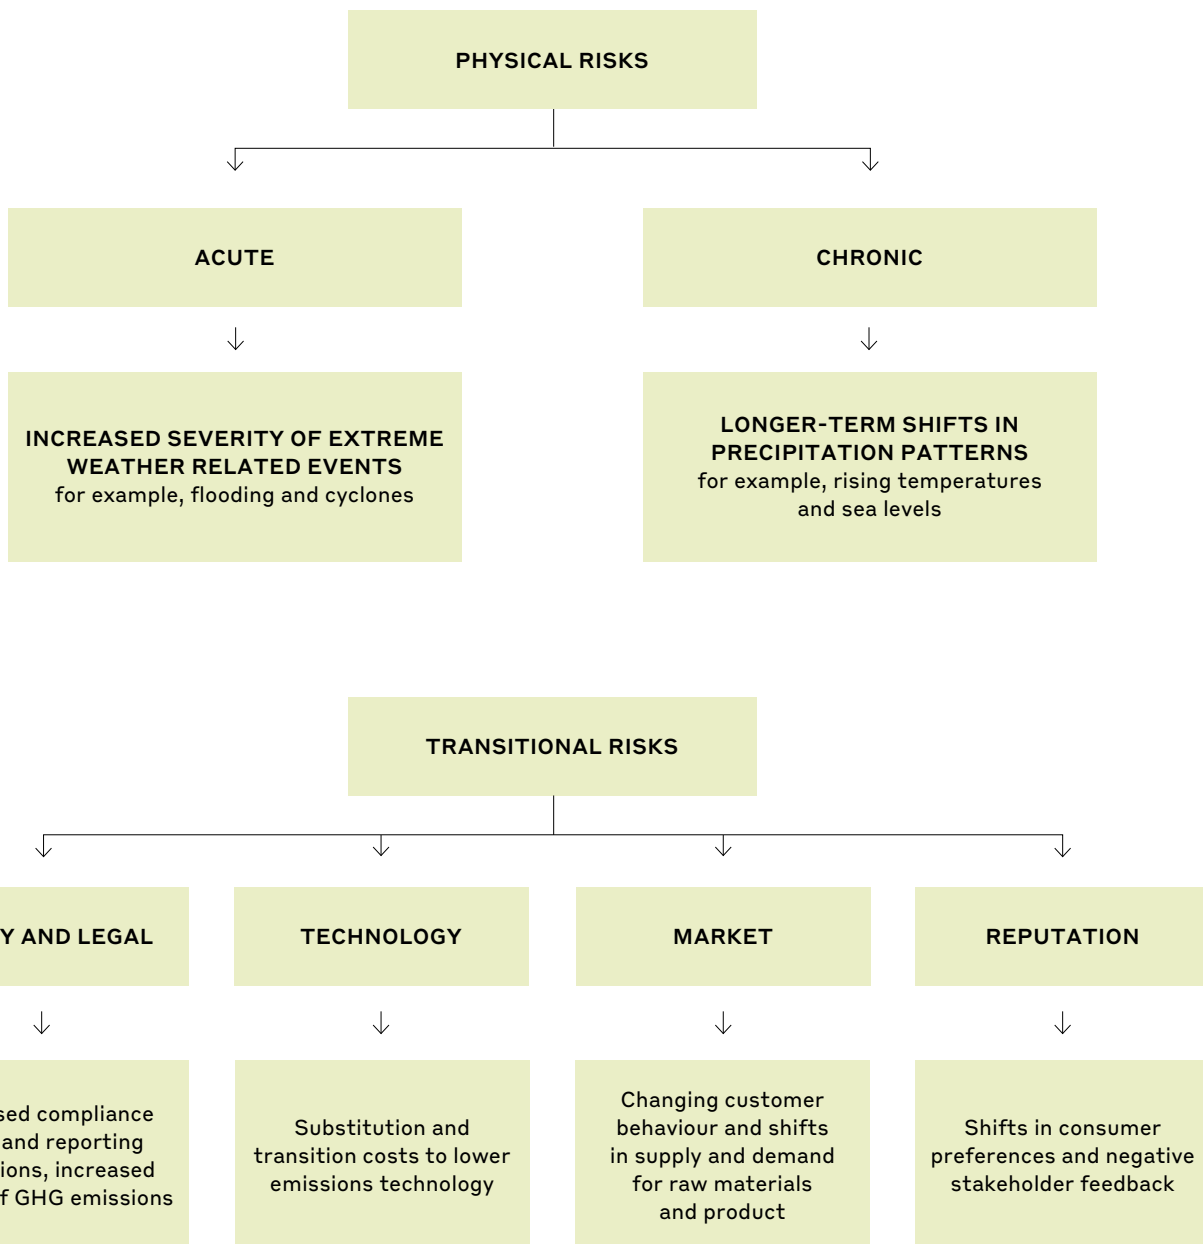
PHYSICAL RISKS

ACUTE

CHRONIC

INCREASED SEVERITY OF EXTREME WEATHER RELATED EVENTS
for example, flooding and cyclones

LONGER-TERM SHIFTS IN PRECIPITATION PATTERNS
for example, rising temperatures and sea levels

TRANSITIONAL RISKS

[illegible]Y AND LEGAL

TECHNOLOGY

MARKET

REPUTATION

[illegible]sed compliance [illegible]and reporting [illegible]ions, increased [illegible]f GHG emissions

Substitution and transition costs to lower emissions technology

Changing customer behaviour and shifts in supply and demand for raw materials and product

Shifts in consumer preferences and negative stakeholder feedback